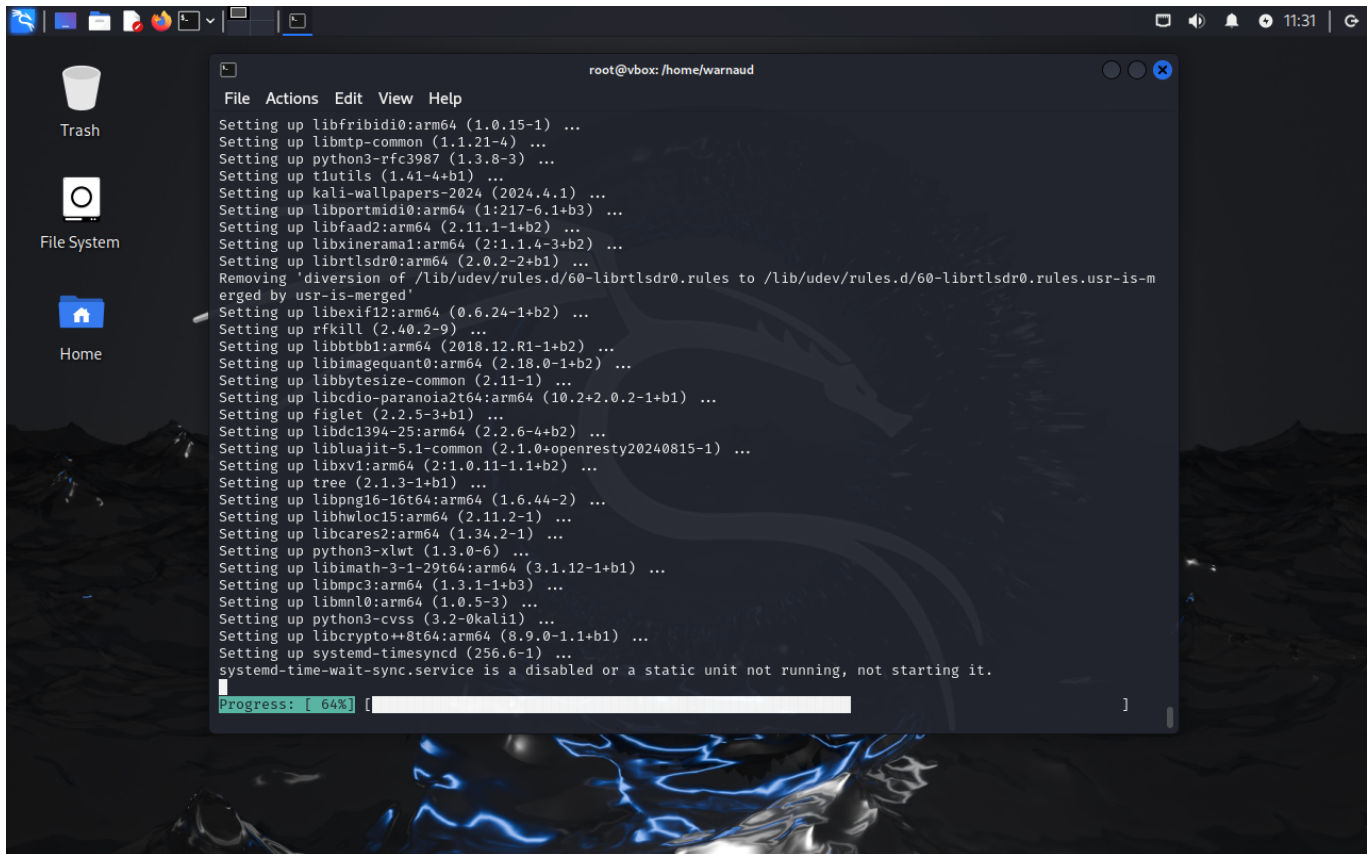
11:31

Trash

File System

Home

root@vbox: /home/warnaud

File Actions Edit View Help

Setting up libfribidi0:arm64 (1.0.15-1) ...
Setting up libmtp-common (1.1.21-4) ...
Setting up python3-rfc3987 (1.3.8-3) ...
Setting up t1utils (1.41-4+b1) ...
Setting up kali-wallpapers-2024 (2024.4.1) ...
Setting up libportmidi0:arm64 (1:217-6.1+b3) ...
Setting up libfaad2:arm64 (2.11.1-1+b2) ...
Setting up libxinerama1:arm64 (2:1.1.4-3+b2) ...
Setting up librtlsdr0:arm64 (2.0.2-2+b1) ...
Removing 'diversion of /lib/udev/rules.d/60-librtlsdr0.rules to /lib/udev/rules.d/60-librtlsdr0.rules.usr-is-merged by usr-is-merged'
Setting up libexif12:arm64 (0.6.24-1+b2) ...
Setting up rfkill (2.40.2-9) ...
Setting up libbtbb1:arm64 (2018.12.R1-1+b2) ...
Setting up libimagequant0:arm64 (2.18.0-1+b2) ...
Setting up libbytesize-common (2.11-1) ...
Setting up libcdio-paranoia2t64:arm64 (10.2+2.0.2-1+b1) ...
Setting up figlet (2.2.5-3+b1) ...
Setting up libdc1394-25:arm64 (2.2.6-4+b2) ...
Setting up libluajit-5.1-common (2.1.0+openresty20240815-1) ...
Setting up libxv1:arm64 (2:1.0.11-1.1+b2) ...
Setting up tree (2.1.3-1+b1) ...
Setting up libpng16-16t64:arm64 (1.6.44-2) ...
Setting up libhwloc15:arm64 (2.11.2-1) ...
Setting up libcares2:arm64 (1.34.2-1) ...
Setting up python3-xlwt (1.3.0-6) ...
Setting up libimath-3-1-29t64:arm64 (3.1.12-1+b1) ...
Setting up libmpc3:arm64 (1.3.1-1+b3) ...
Setting up libmnl0:arm64 (1.0.5-3) ...
Setting up python3-cvss (3.2-0kali1) ...
Setting up libcrypto++8t64:arm64 (8.9.0-1.1+b1) ...
Setting up systemd-timesyncd (256.6-1) ...
systemd-time-wait-sync.service is a disabled or a static unit not running, not starting it.

Progress: [ 64%] [ ]